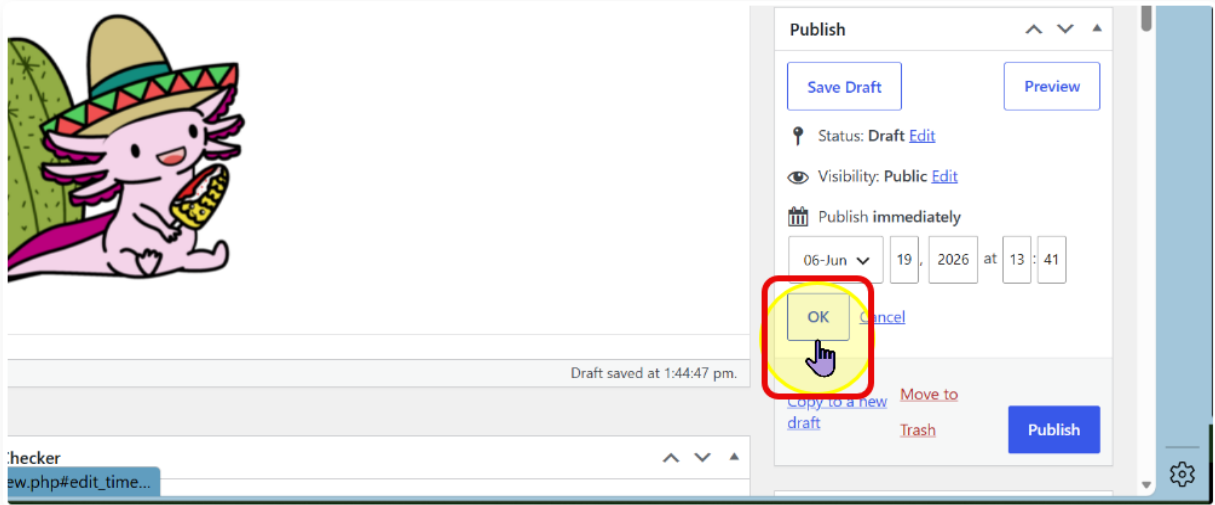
Publish

Save Draft

Preview

Status: Draft Edit

Visibility: Public Edit

Publish immediately

06-Jun 19, 2026 at 13 : 41

OK Cancel

Draft saved at 1:44:47 pm.

Copy to a new draft

Move to Trash

Publish

Checker

ew.php#edit_time...